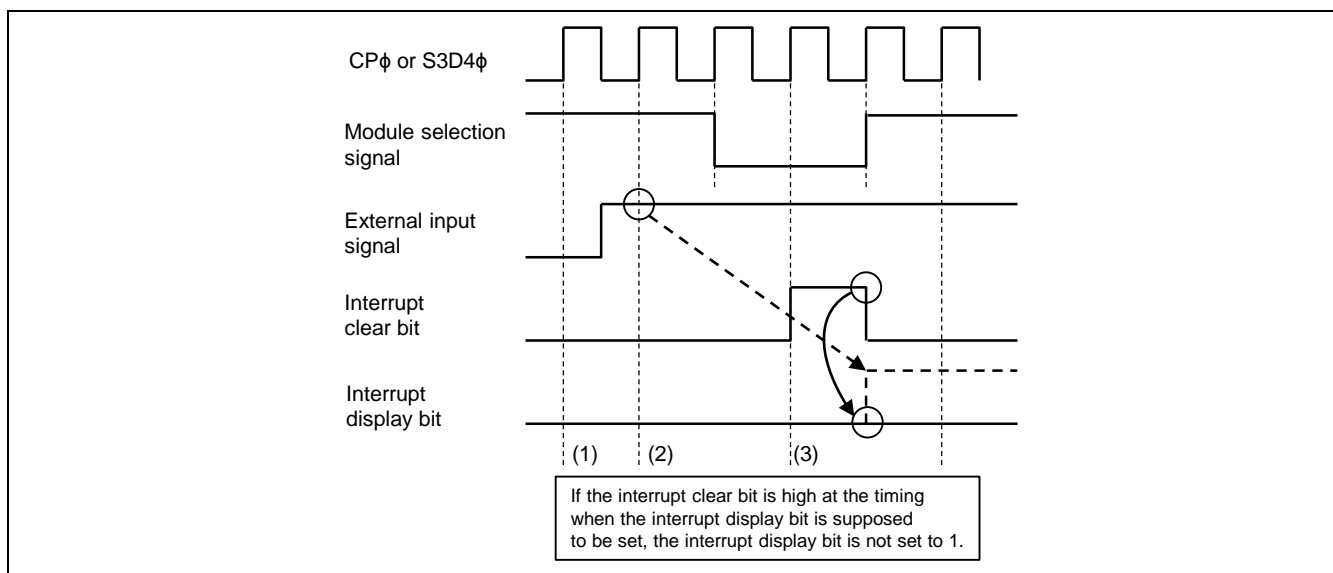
CPϕ or S3D4ϕ

Module selection signal

External input signal

Interrupt clear bit

Interrupt display bit

(1)

(2)

(3)

If the interrupt clear bit is high at the timing when the interrupt display bit is supposed to be set, the interrupt display bit is not set to 1.